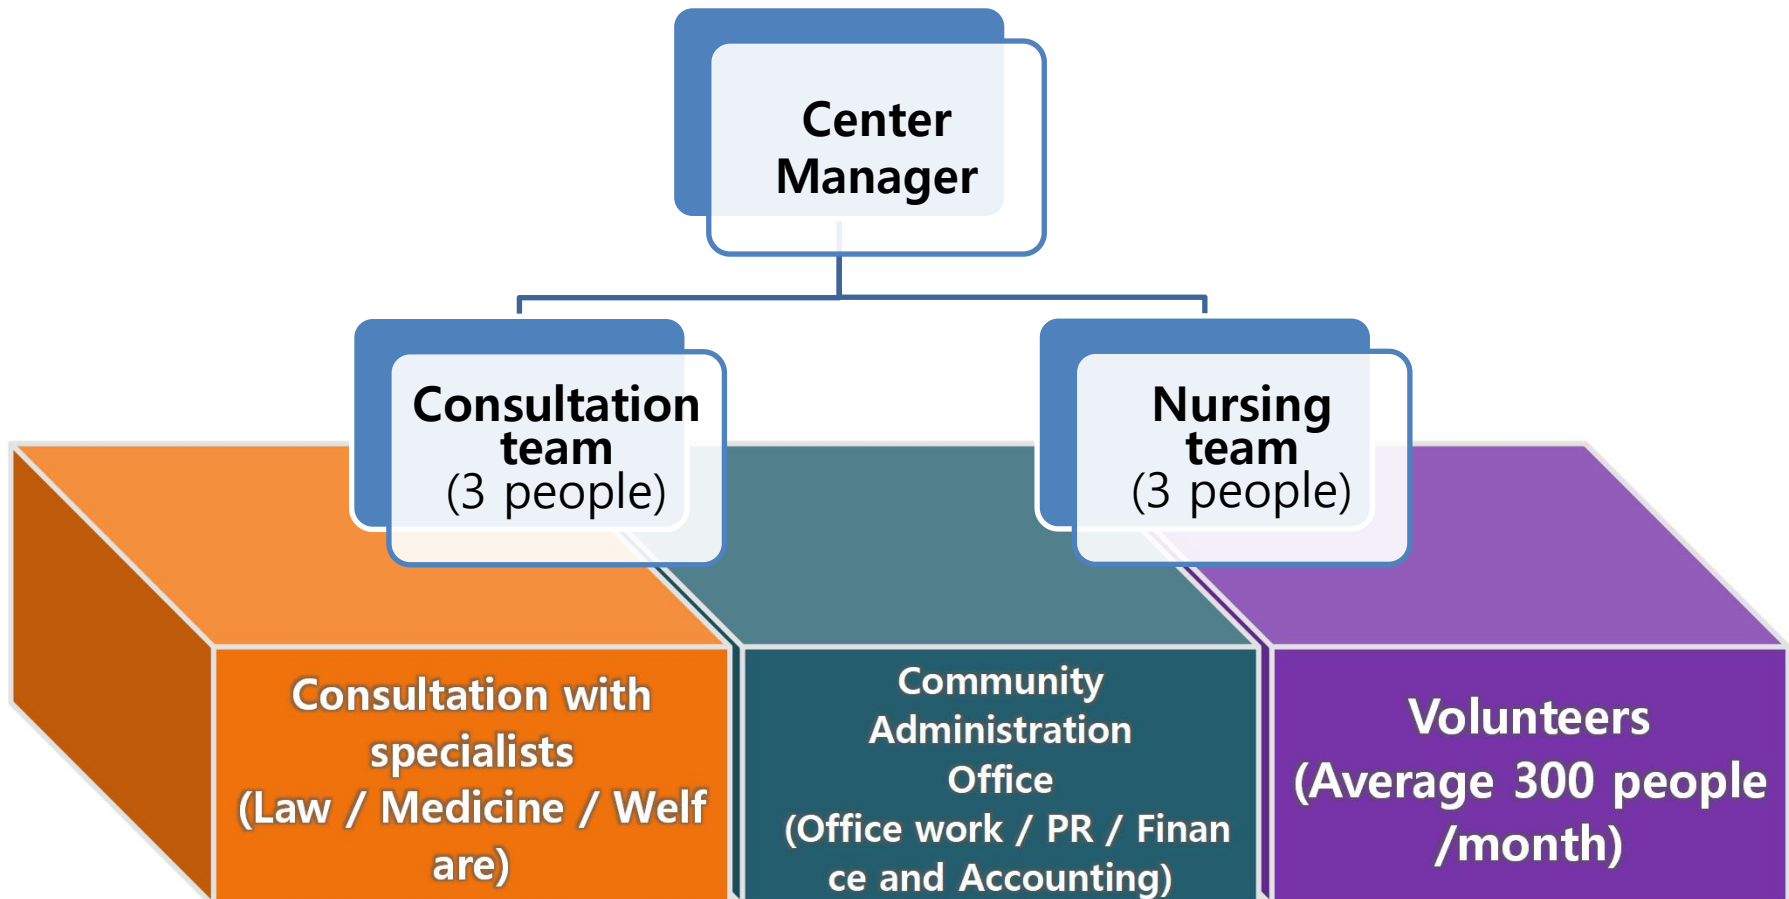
Center Manager

Consultation team
(3 people)

Nursing team
(3 people)

Consultation with specialists
(Law / Medicine / Welfare)

Community Administration Office
(Office work / PR / Finance and Accounting)

Volunteers
(Average 300 people /month)